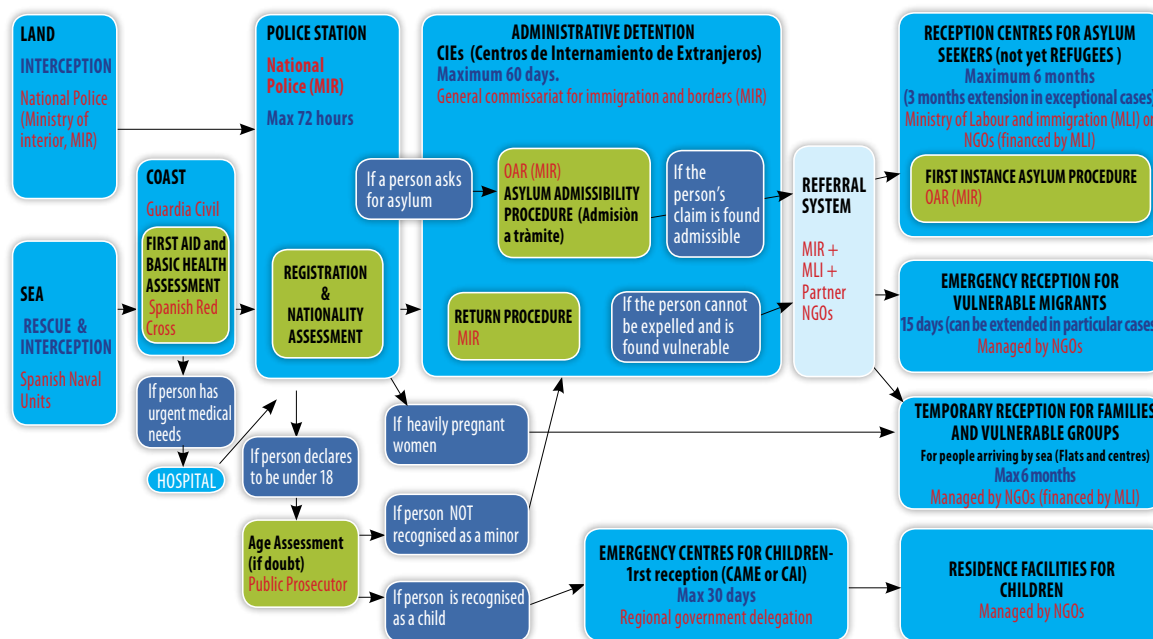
LAND

INTERCEPTION

National Police (Ministry of interior, MIR)

SEA

RESCUE & INTERCEPTION

Spanish Naval Units

COAST

Guardia Civil

FIRST AID and BASIC HEALTH ASSESSMENT

Spanish Red Cross

If person has urgent medical needs

HOSPITAL

POLICE STATION

National Police (MIR)

Max 72 hours

REGISTRATION & NATIONALITY ASSESSMENT

If person declares to be under 18

Age Assessment (if doubt)

Public Prosecutor

ADMINISTRATIVE DETENTION

CIEs (Centros de Internamiento de Extranjeros)

Maximum 60 days.

General commissariat for immigration and borders (MIR)

If a person asks for asylum

OAR (MIR)

ASYLUM ADMISSIBILITY PROCEDURE (Admisiòn a tràmite)

If the person's claim is found admissible

RETURN PROCEDURE

MIR

If the person cannot be expelled and is found vulnerable

If heavily pregnant women

If person NOT recognised as a minor

If person is recognised as a child

REFERRAL SYSTEM

MIR + MLI + Partner NGOs

RECEPTION CENTRES FOR ASYLUM SEEKERS (not yet REFUGEES )

Maximum 6 months

(3 months extension in exceptional cases)

Ministry of Labour and immigration (MLI) or NGOs (financed by MLI)

FIRST INSTANCE ASYLUM PROCEDURE

OAR (MIR)

EMERGENCY RECEPTION FOR VULNERABLE MIGRANTS

15 days (can be extended in particular cases)

Managed by NGOs

TEMPORARY RECEPTION FOR FAMILIES AND VULNERABLE GROUPS

For people arriving by sea (Flats and centres)

Max 6 months

Managed by NGOs (financed by MLI)

EMERGENCY CENTRES FOR CHILDREN- 1rst reception (CAME or CAI)

Max 30 days

Regional government delegation

RESIDENCE FACILITIES FOR CHILDREN

Managed by NGOs